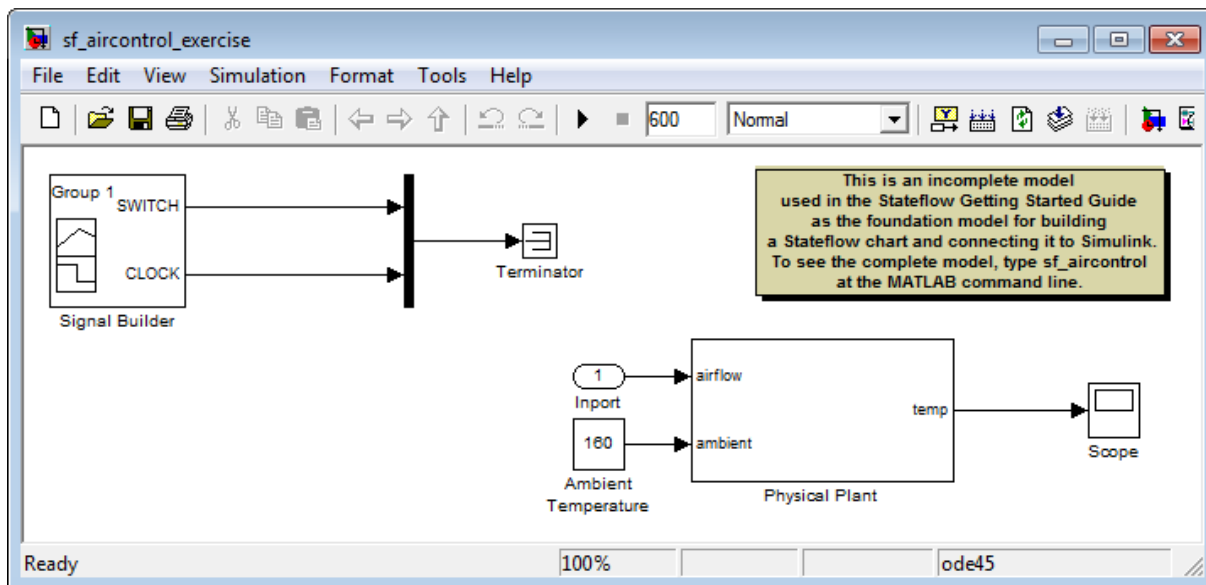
sf_aircontrol_exercise

File Edit View Simulation Format Tools Help

600 Normal

Group 1
SWITCH
CLOCK
Signal Builder

Terminator

This is an incomplete model used in the Stateflow Getting Started Guide as the foundation model for building a Stateflow chart and connecting it to Simulink. To see the complete model, type sf_aircontrol at the MATLAB command line.

1
Inport

160
Ambient Temperature

airflow
ambient
temp
Physical Plant

Scope

Ready 100% ode45